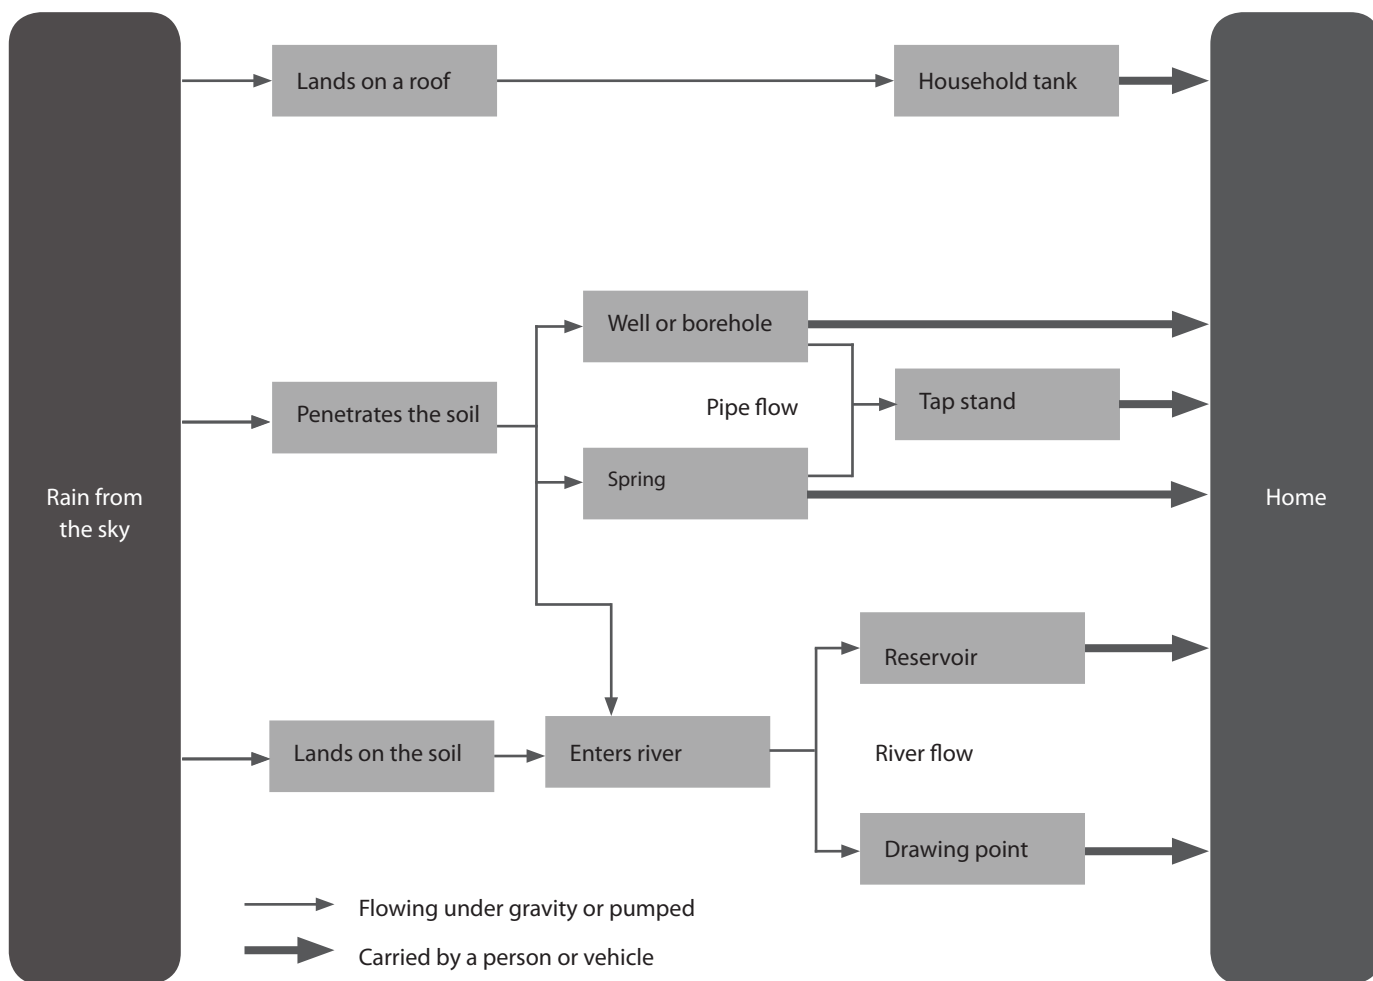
Rain from the sky

Lands on a roof

Household tank

Well or borehole

Penetrates the soil

Pipe flow

Tap stand

Spring

Reservoir

Lands on the soil

Enters river

River flow

Drawing point

Home

Flowing under gravity or pumped

Carried by a person or vehicle